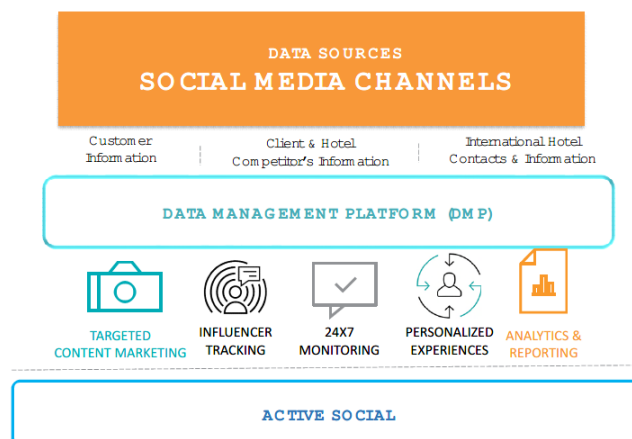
DATA SOURCES
SOCIAL MEDIA CHANNELS

Customer Information

Client & Hotel Competitor's Information

International Hotel Contacts & Information

DATA MANAGEMENT PLATFORM (DMP)

TARGETED CONTENT MARKETING

INFLUENCER TRACKING

24X7 MONITORING

PERSONALIZED EXPERIENCES

ANALYTICS & REPORTING

ACTIVE SOCIAL